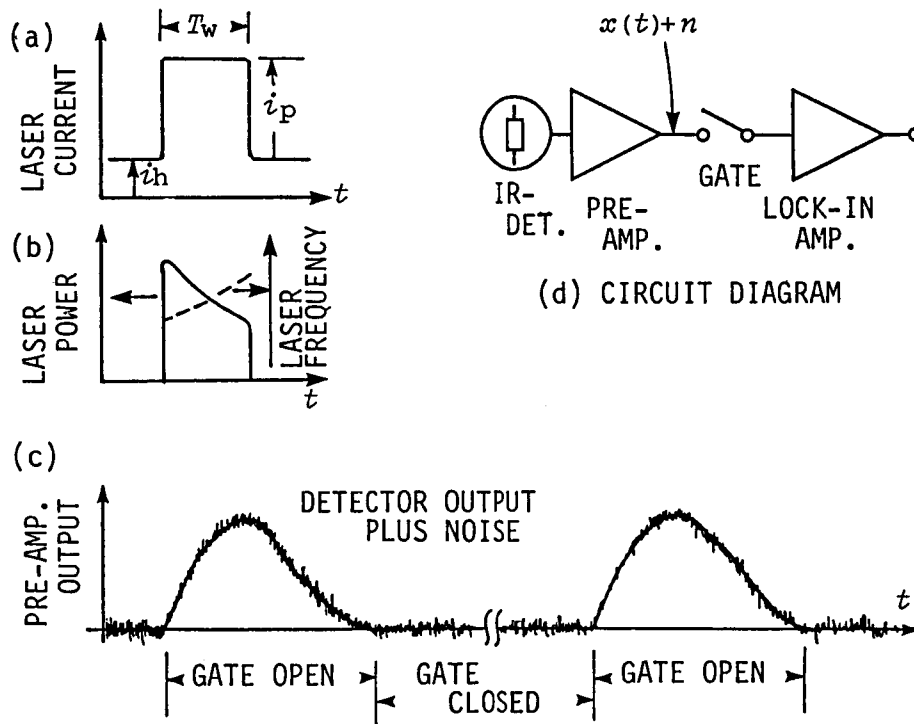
(a)

LASER CURRENT

$T_w$

$i_p$

$i_h$

$t$

(b)

LASER POWER

LASER FREQUENCY

$t$

$x(t)+n$

IR-DET.

PRE-AMP.

GATE

LOCK-IN AMP.

(d) CIRCUIT DIAGRAM

(c)

PRE-AMP. OUTPUT

DETECTOR OUTPUT PLUS NOISE

$t$

GATE OPEN

GATE CLOSED

GATE OPEN